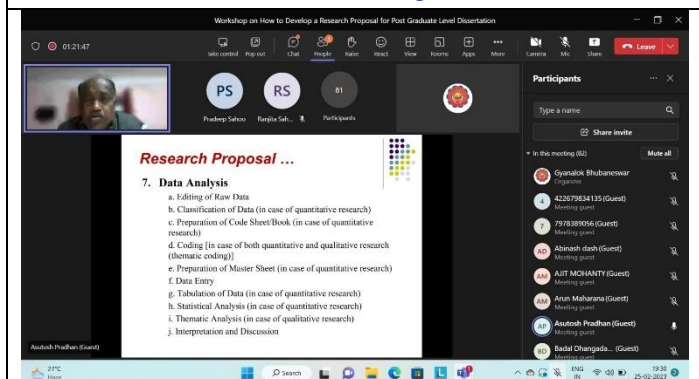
Workshop on How to Develop a Research Proposal for Post Graduate Level Dissertation

01:21:47

Take control Pop out Chat People Raise React View Rooms Apps More Camera Mic Share Leave

PS Pradeep Sahoo
RS Ranjita Sah...
81 Participants

Research Proposal ...

7. Data Analysis

a. Editing of Raw Data
b. Classification of Data (in case of quantitative research)
c. Preparation of Code Sheet/Book (in case of quantitative research)
d. Coding [in case of both quantitative and qualitative research (thematic coding)]
e. Preparation of Master Sheet (in case of quantitative research)
f. Data Entry
g. Tabulation of Data (in case of quantitative research)
h. Statistical Analysis (in case of quantitative research)
i. Thematic Analysis (in case of qualitative research)
j. Interpretation and Discussion

Asutosh Pradhan (Guest)

Participants

Type a name

Share invite

In this meeting (82) Mute all

Gyanalok Bhubaneswar
Organizer

422679834135 (Guest)
Meeting guest

7978389056 (Guest)
Meeting guest

Abinash dash (Guest)
Meeting guest

AJIT MOHANTY (Guest)
Meeting guest

Arun Maharana (Guest)
Meeting guest

Asutosh Pradhan (Guest)
Meeting guest

Badal Dhangada... (Guest)
Meeting guest

27°C Haze

Search

ENG IN 19:30 25-02-2023